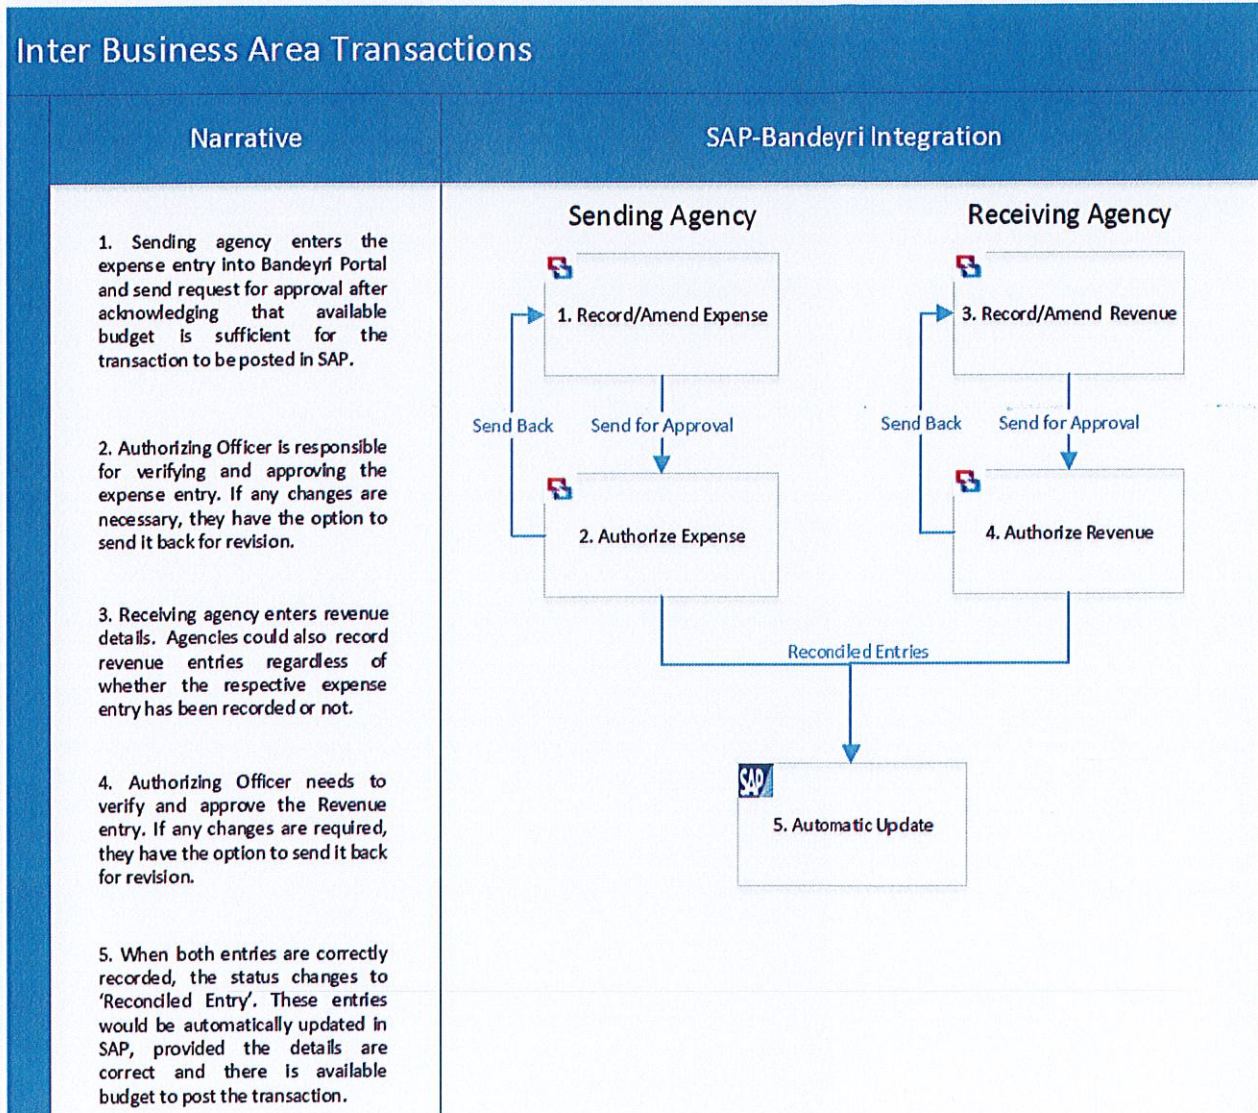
Inter Business Area Transactions

Narrative

1. Sending agency enters the expense entry into Bandeyri Portal and send request for approval after acknowledging that available budget is sufficient for the transaction to be posted in SAP.

2. Authorizing Officer is responsible for verifying and approving the expense entry. If any changes are necessary, they have the option to send it back for revision.

3. Receiving agency enters revenue details. Agencies could also record revenue entries regardless of whether the respective expense entry has been recorded or not.

4. Authorizing Officer needs to verify and approve the Revenue entry. If any changes are required, they have the option to send it back for revision.

5. When both entries are correctly recorded, the status changes to 'Reconciled Entry'. These entries would be automatically updated in SAP, provided the details are correct and there is available budget to post the transaction.

SAP-Bandeyri Integration

Sending Agency

1. Record/Amend Expense

Send Back

Send for Approval

2. Authorize Expense

Receiving Agency

3. Record/Amend Revenue

Send Back

Send for Approval

4. Authorize Revenue

Reconciled Entries

SAP

5. Automatic Update